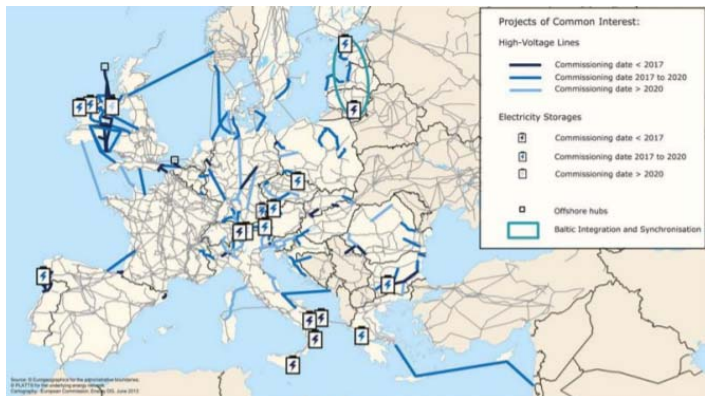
Projects of Common Interest:

High-Voltage Lines

Commissioning date < 2017

Commissioning date 2017 to 2020

Commissioning date > 2020

Electricity Storages

Commissioning date < 2017

Commissioning date 2017 to 2020

Commissioning date > 2020

Offshore hubs

Baltic Integration and Synchronisation

Source: © EuroGeographics for the administrative boundaries, © PLATTS for the underlying energy network
Cartography: European Commission, Energy DG, June 2013